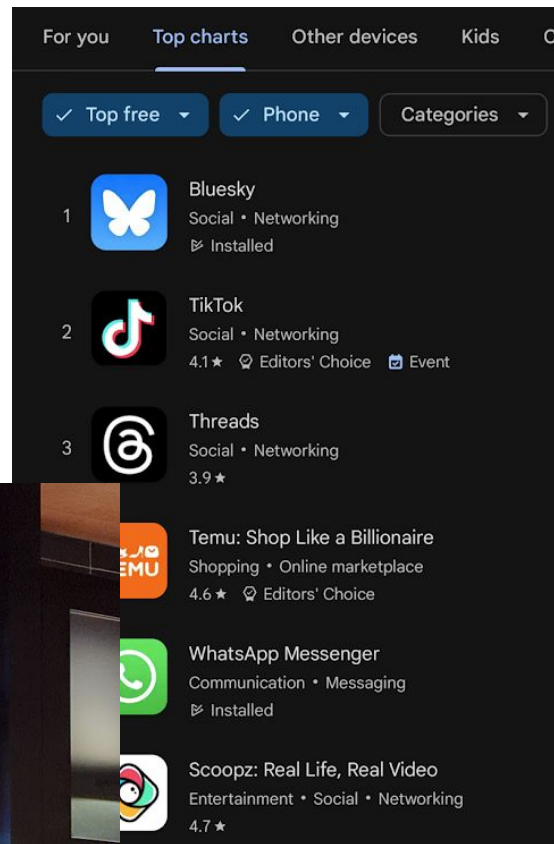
For you Top charts Other devices Kids

Top free Phone Categories

1 Bluesky
Social • Networking
Installed

2 TikTok
Social • Networking
4.1★ Editors' Choice Event

3 Threads
Social • Networking
3.9★

Temu: Shop Like a Billionaire
Shopping • Online marketplace
4.6★ Editors' Choice

WhatsApp Messenger
Communication • Messaging
Installed

Scoopz: Real Life, Real Video
Entertainment • Social • Networking
4.7★